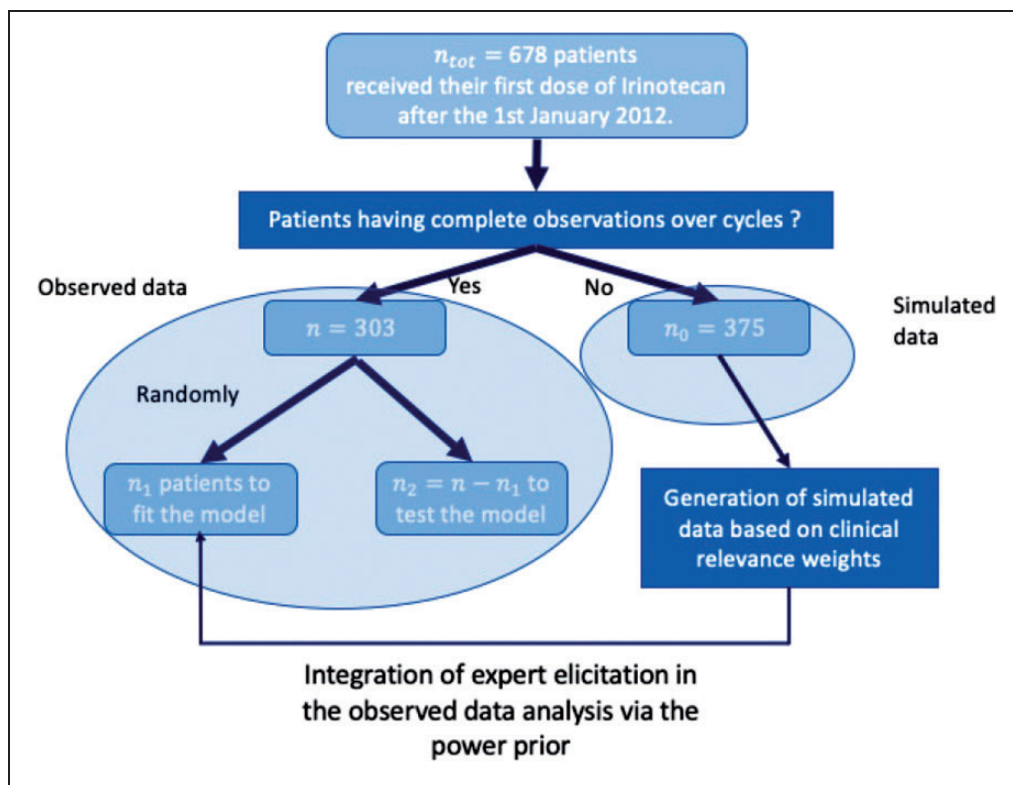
$n_{tot} = 678$ patients received their first dose of Irinotecan after the 1st January 2012.

Patients having complete observations over cycles ?

Observed data

Yes

No

Simulated data

$n = 303$

$n_0 = 375$

Randomly

$n_1$ patients to fit the model

$n_2 = n - n_1$ to test the model

Generation of simulated data based on clinical relevance weights

Integration of expert elicitation in the observed data analysis via the power prior